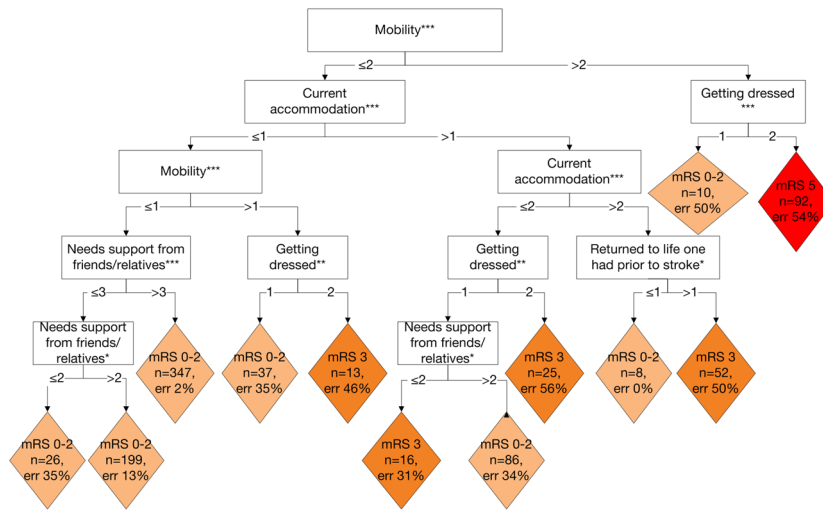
Mobility***

≤2

>2

Current accommodation***

Getting dressed ***

≤1

>1

1

2

Mobility***

Current accommodation***

mRS 0-2 n=10, err 50%

mRS 5 n=92, err 54%

≤1

>1

≤2

>2

Needs support from friends/relatives***

Getting dressed**

Getting dressed**

Returned to life one had prior to stroke*

≤3

>3

1

2

1

2

≤1

>1

Needs support from friends/ relatives*

mRS 0-2 n=347, err 2%

mRS 0-2 n=37, err 35%

mRS 3 n=13, err 46%

Needs support from friends/ relatives*

mRS 3 n=25, err 56%

mRS 0-2 n=8, err 0%

mRS 3 n=52, err 50%

≤2

>2

≤2

>2

mRS 0-2 n=26, err 35%

mRS 0-2 n=199, err 13%

mRS 3 n=16, err 31%

mRS 0-2 n=86, err 34%